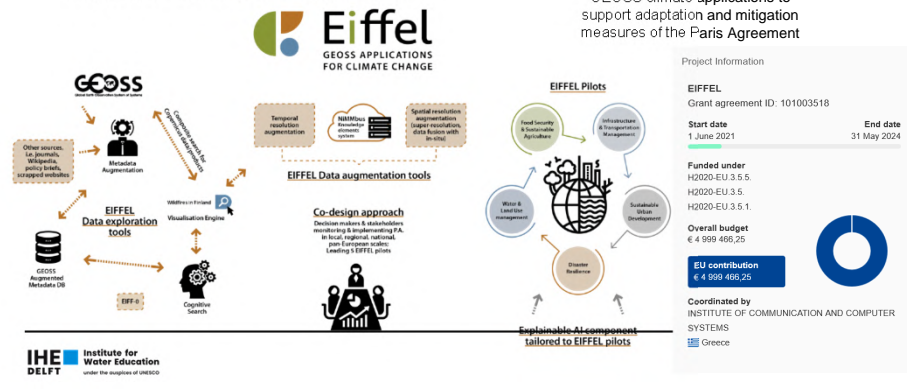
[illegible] applications to support adaptation and mitigation measures of the Paris Agreement

Eiffel
GEOSS APPLICATIONS FOR CLIMATE CHANGE

GEOSS
Global Earth Observation System of Systems

Other sources, i.e. journals, Wikipedia, policy briefs, scrapped websites

Metadata Augmentation

Composite search for Copernicus & metadata

EIFFEL Data exploration tools

GEOSS Augmented Metadata DB

Wildfires in Finland

Visualisation Engine

EIFFEL

Cognitive Search

Temporal resolution augmentation

NIMMbus Knowledge elements system

Spatial resolution augmentation (super resolution, data fusion with in-situ)

EIFFEL Data augmentation tools

Co-design approach
Decision makers & stakeholders monitoring & implementing P.A. in local, regional, national, pan European scales: Leading 5 EIFFEL pilots

EIFFEL Pilots

Food Security & Sustainable Agriculture

Infrastructure & Transportation Management

Sustainable Urban Development

Disaster Resilience

Water & Land Use management

Explainable AI component tailored to EIFFEL pilots

IHE DELFT Institute for Water Education
under the auspices of UNESCO

Project Information

EIFFEL
Grant agreement ID: 101003518

Start date
1 June 2021

End date
31 May 2024

Funded under
H2020-EU.3.5.5.
H2020-EU.3.5.
H2020-EU.3.5.1.

Overall budget
€ 4 999 466,25

EU contribution
€ 4 999 466,25

Coordinated by
INSTITUTE OF COMMUNICATION AND COMPUTER SYSTEMS
Greece